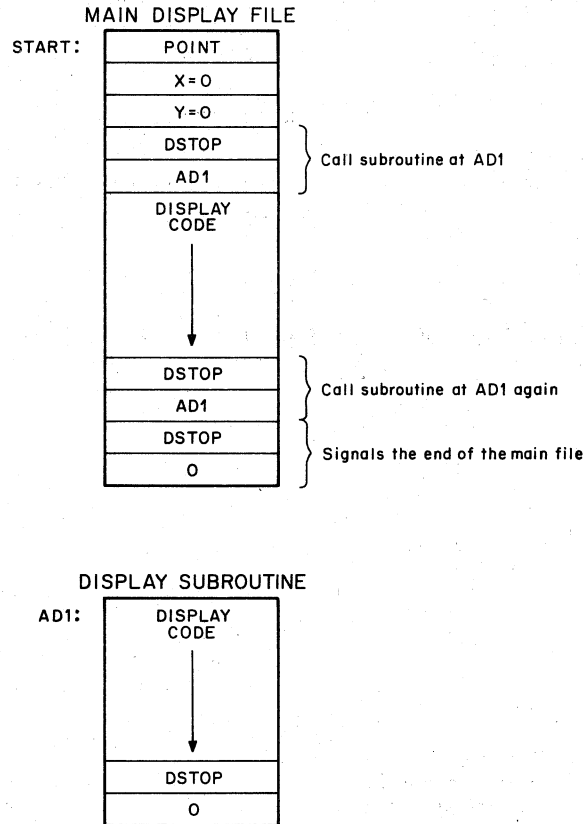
MAIN DISPLAY FILE

START:

POINT

X = O

Y = O

DSTOP

AD1

Call subroutine at AD1

DISPLAY CODE

DSTOP

AD1

Call subroutine at AD1 again

DSTOP

O

Signals the end of the main file

DISPLAY SUBROUTINE

AD1:

DISPLAY CODE

DSTOP

O